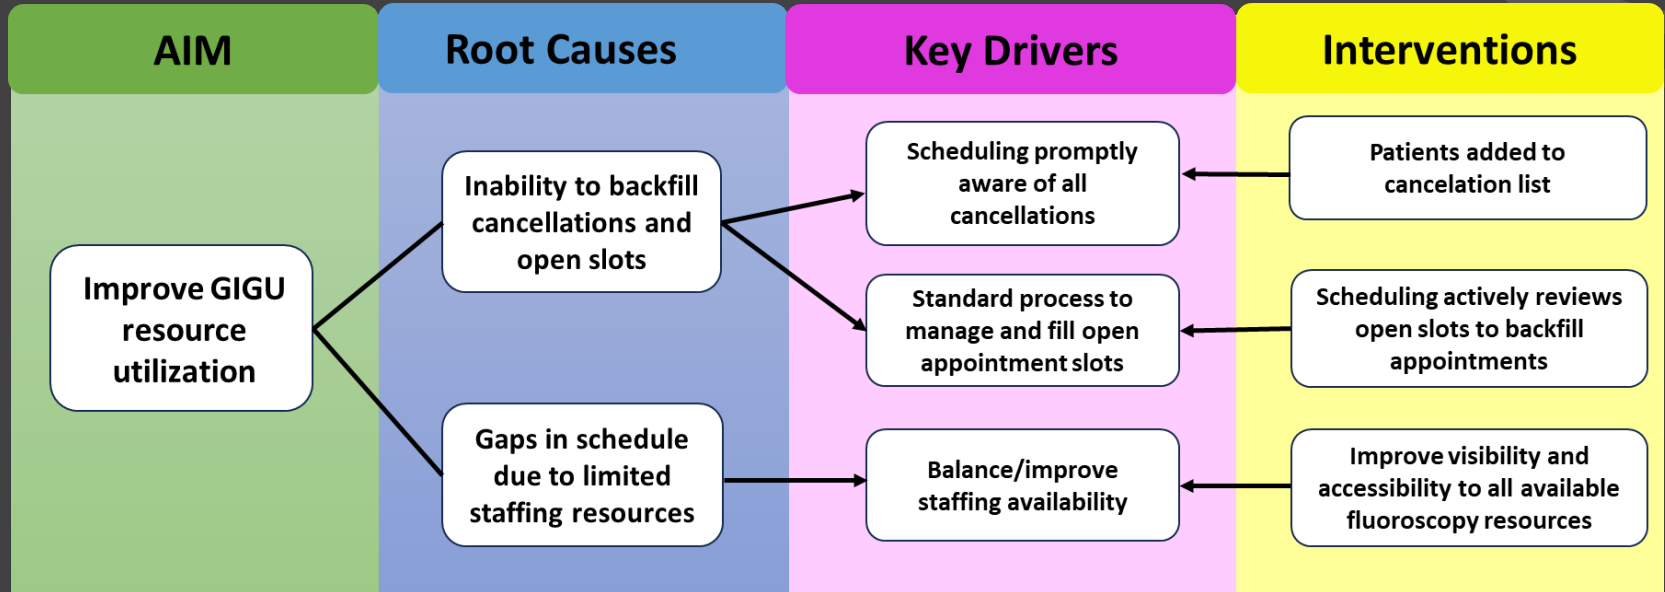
AIM

Improve GIGU resource utilization

Root Causes

Inability to backfill cancellations and open slots

Gaps in schedule due to limited staffing resources

Key Drivers

Scheduling promptly aware of all cancellations

Standard process to manage and fill open appointment slots

Balance/improve staffing availability

Interventions

Patients added to cancelation list

Scheduling actively reviews open slots to backfill appointments

Improve visibility and accessibility to all available fluoroscopy resources